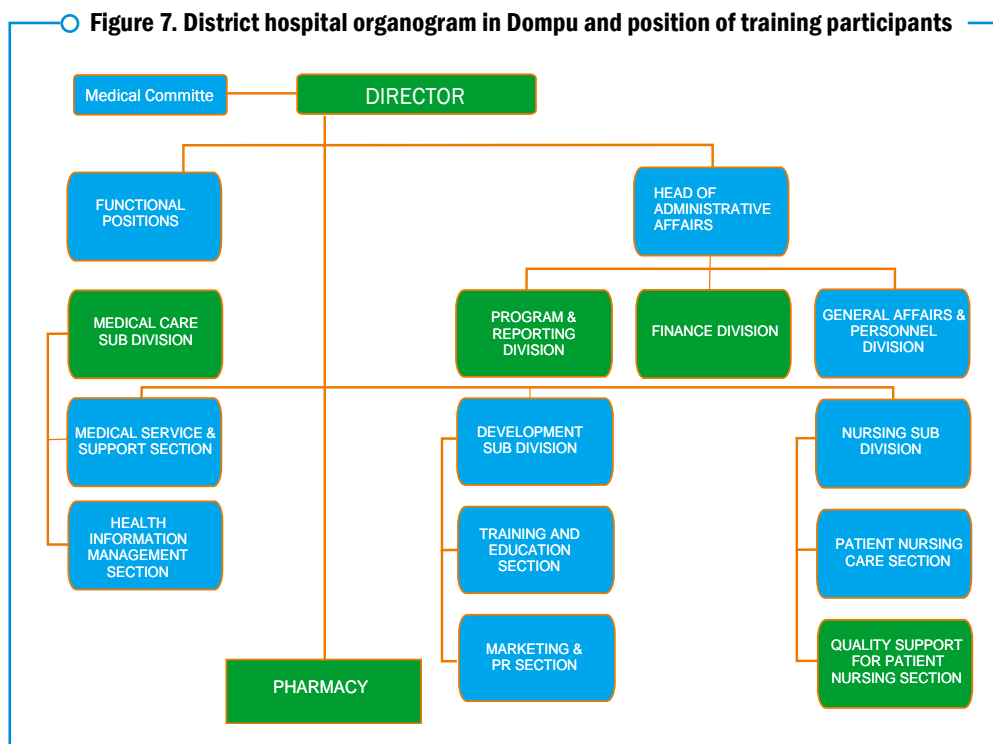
Figure 7. District hospital organogram in Dompu and position of training participants

Medical Committe

DIRECTOR

FUNCTIONAL POSITIONS

HEAD OF ADMINISTRATIVE AFFAIRS

MEDICAL CARE SUB DIVISION

PROGRAM & REPORTING DIVISION

FINANCE DIVISION

GENERAL AFFAIRS & PERSONNEL DIVISION

MEDICAL SERVICE & SUPPORT SECTION

DEVELOPMENT SUB DIVISION

NURSING SUB DIVISION

HEALTH INFORMATION MANAGEMENT SECTION

TRAINING AND EDUCATION SECTION

PATIENT NURSING CARE SECTION

MARKETING & PR SECTION

QUALITY SUPPORT FOR PATIENT NURSING SECTION

PHARMACY